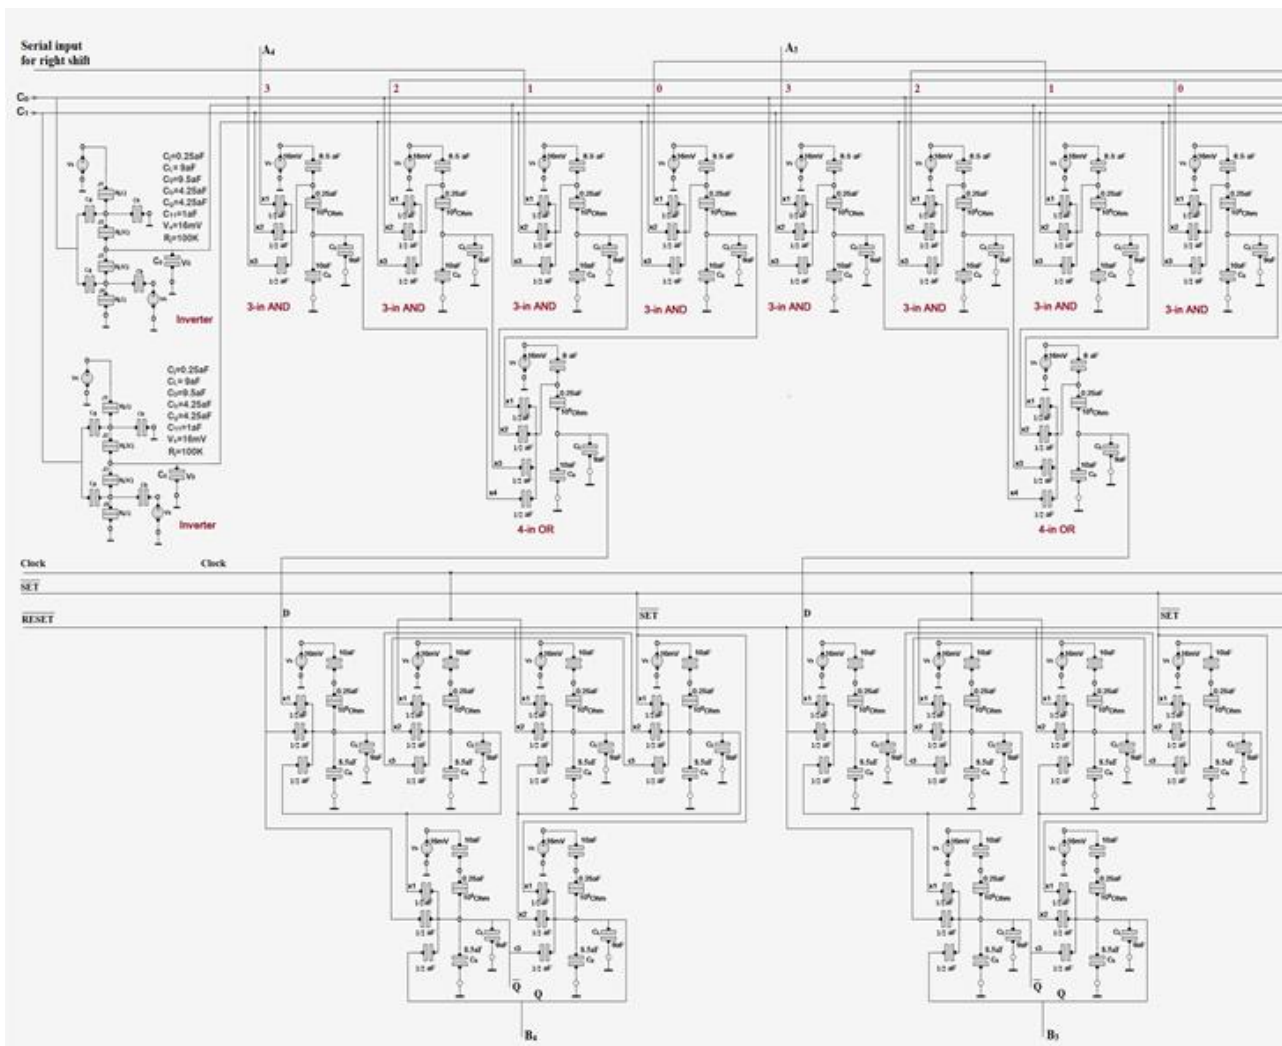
Serial input
for right shift

$A_4$

$A_3$

$C_0$
$C_1$

3 2 1 0 3 2 1 0

$C_J$=0.25aF
$C_L$= 9aF
$C_D$=9.5aF
$C_S$=4.25aF
$C_g$=4.25aF
$C_{11}$=1aF
$V_s$=16mV
$R_J$=100K

Inverter

$C_J$=0.25aF
$C_L$= 9aF
$C_D$=9.5aF
$C_S$=4.25aF
$C_g$=4.25aF
$C_{11}$=1aF
$V_s$=16mV
$R_J$=100K

Inverter

3-in AND 3-in AND 3-in AND 3-in AND 3-in AND 3-in AND 3-in AND 3-in AND

4-in OR

4-in OR

Clock Clock

$\overline{SET}$

$\overline{RESET}$

D $\overline{SET}$ D $\overline{SET}$

$\overline{Q}$ Q $\overline{Q}$ Q

$B_4$ $B_3$